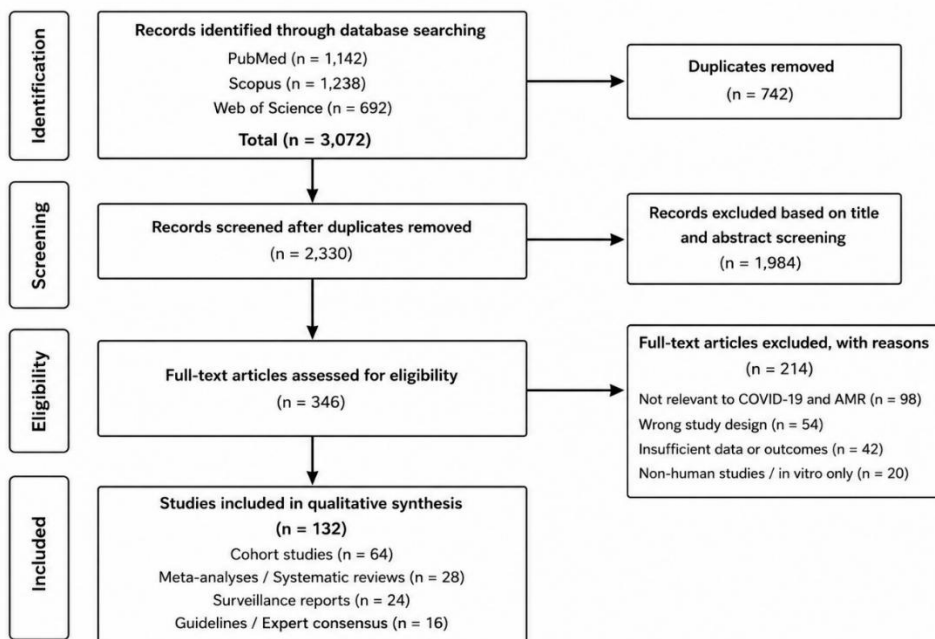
Identification

Records identified through database searching
PubMed (n = 1,142)
Scopus (n = 1,238)
Web of Science (n = 692)
Total (n = 3,072)

Duplicates removed
(n = 742)

Screening

Records screened after duplicates removed
(n = 2,330)

Records excluded based on title and abstract screening
(n = 1,984)

Eligibility

Full-text articles assessed for eligibility
(n = 346)

Full-text articles excluded, with reasons
(n = 214)
Not relevant to COVID-19 and AMR (n = 98)
Wrong study design (n = 54)
Insufficient data or outcomes (n = 42)
Non-human studies / in vitro only (n = 20)

Included

Studies included in qualitative synthesis
(n = 132)
Cohort studies (n = 64)
Meta-analyses / Systematic reviews (n = 28)
Surveillance reports (n = 24)
Guidelines / Expert consensus (n = 16)